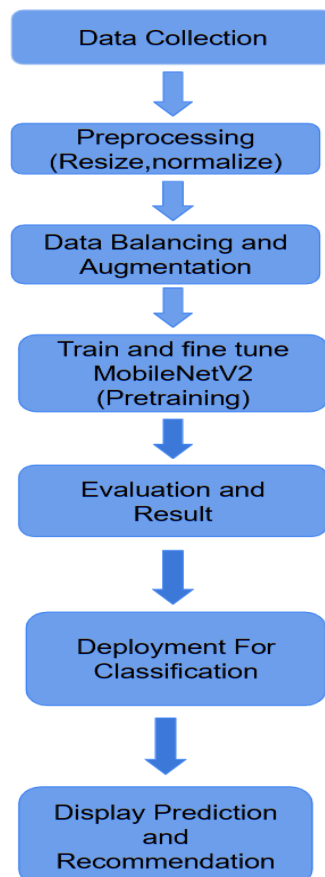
Data Collection

Preprocessing
(Resize,normalize)

Data Balancing and
Augmentation

Train and fine tune
MobileNetV2
(Pretraining)

Evaluation and
Result

Deployment For
Classification

Display Prediction
and
Recommendation